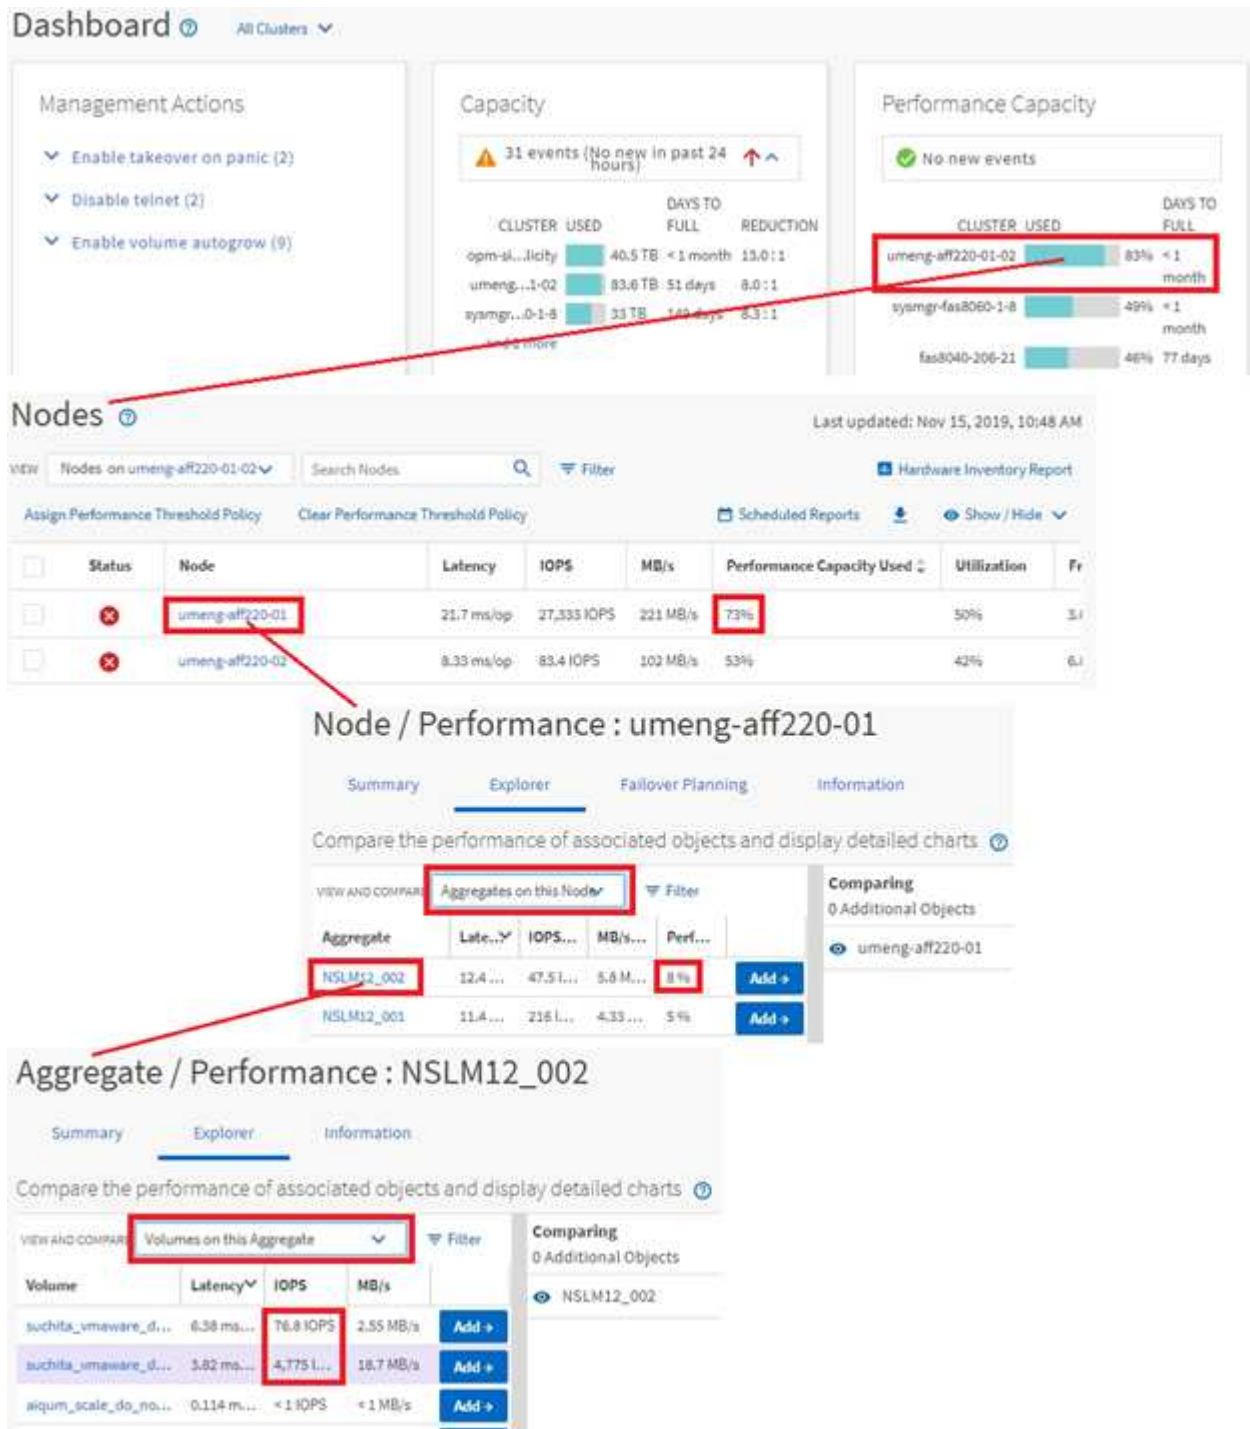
Dashboard

All Clusters

Management Actions

Enable takeover on panic (2)

Disable telnet (2)

Enable volume autogrow (9)

Capacity

31 events (No new in past 24 hours)

| CLUSTER | USED | | DAYS TO FULL | REDUCTION |
|---|---|---|---|---|
| opm-si...licity | | 40.5 TB | < 1 month | 15.0 : 1 |
| umeng...1-02 | | 83.6 TB | 51 days | 8.0 : 1 |
| sysmgr...0-1-8 | | 33 TB | 149 days | 8.3 : 1 |

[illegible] more

Performance Capacity

No new events

| CLUSTER | USED | | DAYS TO FULL |
|---|---|---|---|
| umeng-aff220-01-02 | | 83% | < 1 month |
| sysmgr-fas8060-1-8 | | 49% | < 1 month |
| fas8040-206-21 | | 46% | 77 days |

Nodes

Last updated: Nov 15, 2019, 10:48 AM

VIEW Nodes on umeng-aff220-01-02

Search Nodes

Filter

Hardware Inventory Report

Assign Performance Threshold Policy

Clear Performance Threshold Policy

Scheduled Reports

Show / Hide

| | Status | Node | Latency | IOPS | MB/s | Performance Capacity Used | Utilization | Fr |
|---|---|---|---|---|---|---|---|---|
| | | umeng-aff220-01 | 21.7 ms/op | 27,333 IOPS | 221 MB/s | 73% | 50% | 3.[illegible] |
| | | umeng-aff220-02 | 8.33 ms/op | 83.4 IOPS | 102 MB/s | 53% | 42% | 6.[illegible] |

Node / Performance : umeng-aff220-01

Summary Explorer Failover Planning Information

Compare the performance of associated objects and display detailed charts

VIEW AND COMPARE Aggregates on this Node

Filter

| Aggregate | Late... | IOPS... | MB/s... | Perf... | |
|---|---|---|---|---|---|
| NSLM12_002 | 12.4 ... | 47.5 I... | 5.8 M... | 8 % | Add |
| NSLM12_001 | 11.4 ... | 216 I... | 4.33 ... | 5 % | Add |

Comparing
0 Additional Objects

umeng-aff220-01

Aggregate / Performance : NSLM12_002

Summary Explorer Information

Compare the performance of associated objects and display detailed charts

VIEW AND COMPARE Volumes on this Aggregate

Filter

| Volume | Latency | IOPS | MB/s | |
|---|---|---|---|---|
| suchita_vmaware_d... | 6.38 ms... | 76.8 IOPS | 2.55 MB/s | Add |
| suchita_vmaware_d... | 3.82 ms... | 4,775 I... | 18.7 MB/s | Add |
| aiqum_scale_do_no... | 0.114 m... | < 1 IOPS | < 1 MB/s | Add |

Comparing
0 Additional Objects

NSLM12_002